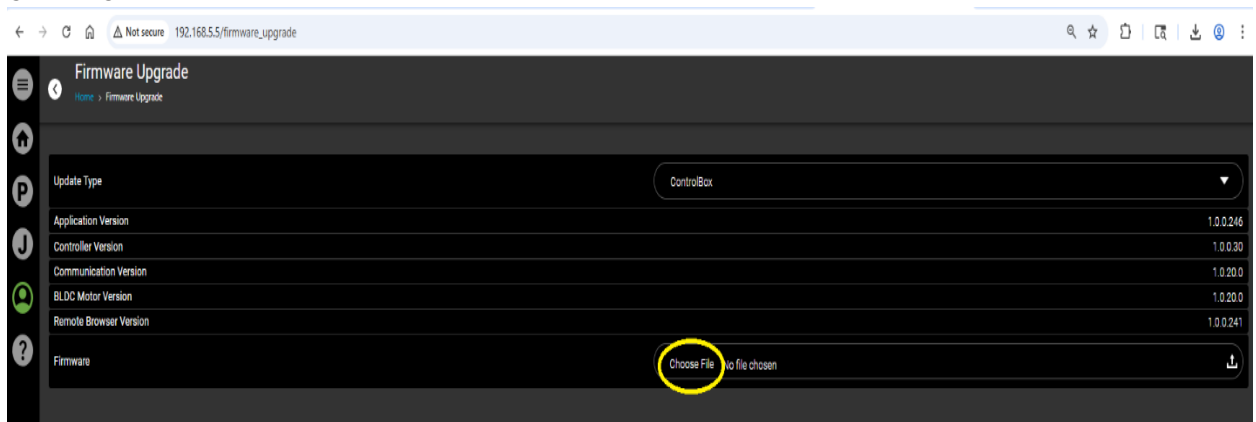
Not secure 192.168.5.5/firmware_upgrade

P
J
?

Firmware Upgrade
Home > Firmware Upgrade

| Update Type | ControlBox |
|---|---|
| Application Version | 1.0.0.246 |
| Controller Version | 1.0.0.30 |
| Communication Version | 1.0.20.0 |
| BLDC Motor Version | 1.0.20.0 |
| Remote Browser Version | 1.0.0.241 |
| Firmware | Choose File No file chosen |